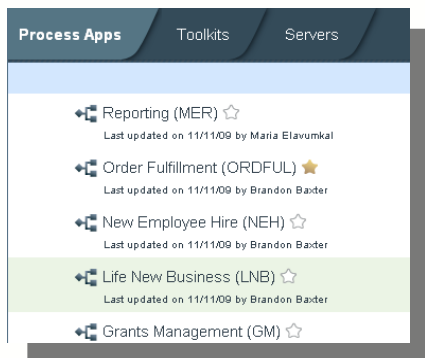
Process Apps Toolkits Servers

Reporting (MER)
Last updated on 11/11/09 by Maria Elavumkal

Order Fulfillment (ORDFUL)
Last updated on 11/11/09 by Brandon Baxter

New Employee Hire (NEH)
Last updated on 11/11/09 by Brandon Baxter

Life New Business (LNB)
Last updated on 11/11/09 by Brandon Baxter

Grants Management (GM)